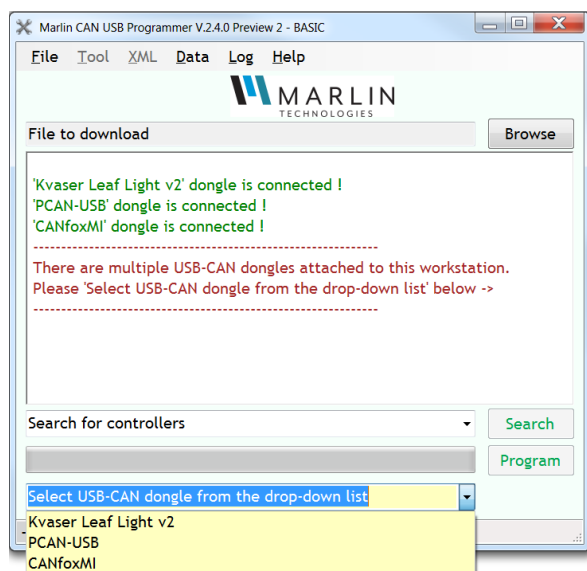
Marlin CAN USB Programmer V.2.4.0 Preview 2 - BASIC

File Tool XML Data Log Help

MARLIN
TECHNOLOGIES

File to download

Browse

'Kvaser Leaf Light v2' dongle is connected !
'PCAN-USB' dongle is connected !
'CANfoxMI' dongle is connected !
------------------------------------------------------------
There are multiple USB-CAN dongles attached to this workstation.
Please 'Select USB-CAN dongle from the drop-down list' below ->
------------------------------------------------------------

Search for controllers

Search

Program

Select USB-CAN dongle from the drop-down list

Kvaser Leaf Light v2
PCAN-USB
CANfoxMI